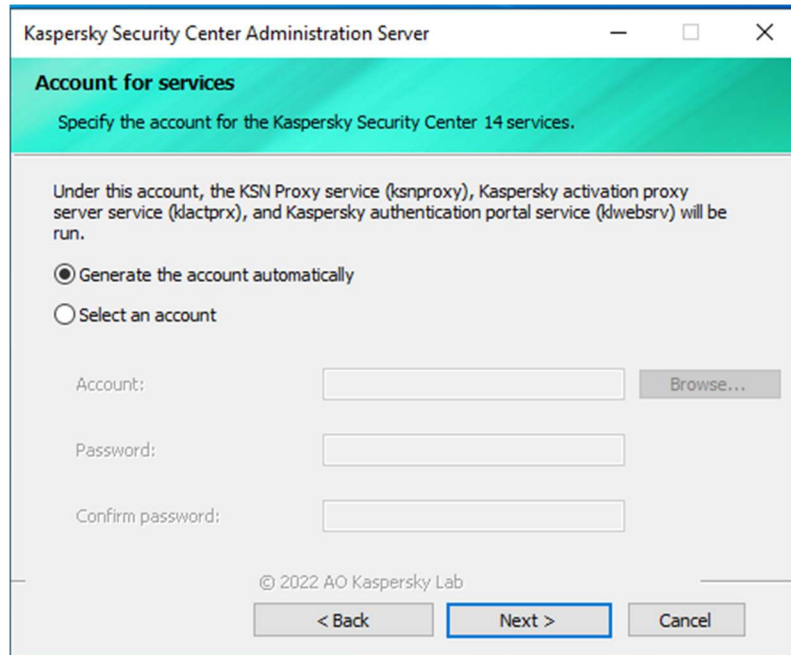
Kaspersky Security Center Administration Server

Account for services

Specify the account for the Kaspersky Security Center 14 services.

Under this account, the KSN Proxy service (ksnproxy), Kaspersky activation proxy server service (klactprx), and Kaspersky authentication portal service (klwebsrv) will be run.

Generate the account automatically

Select an account

Account:

Browse...

Password:

Confirm password:

© 2022 AO Kaspersky Lab

< Back

Next >

Cancel